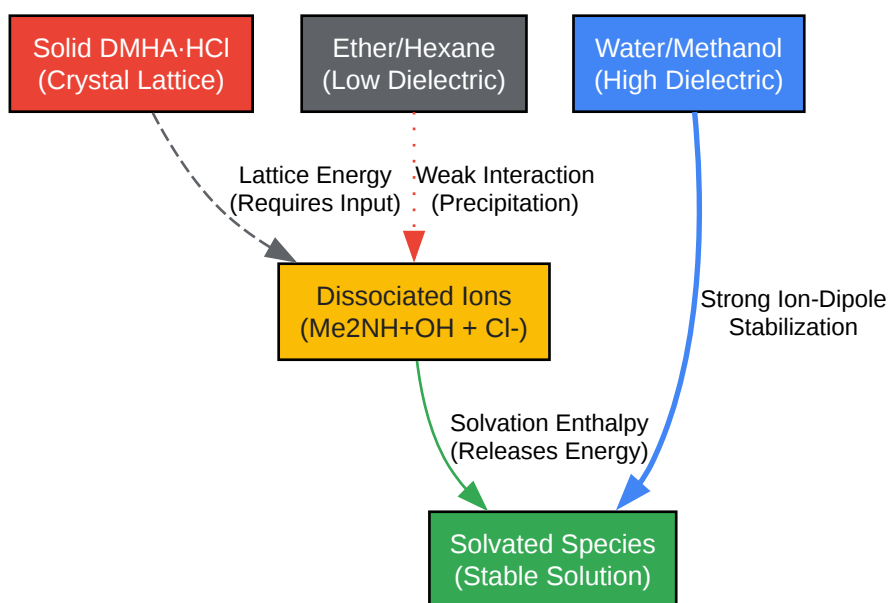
Solid DMHA·HCl
(Crystal Lattice)

Ether/Hexane
(Low Dielectric)

Water/Methanol
(High Dielectric)

Lattice Energy
(Requires Input)

Weak Interaction
(Precipitation)

Dissociated Ions
(Me2NH+OH + Cl-)

Strong Ion-Dipole
Stabilization

Solvation Enthalpy
(Releases Energy)

Solvated Species
(Stable Solution)